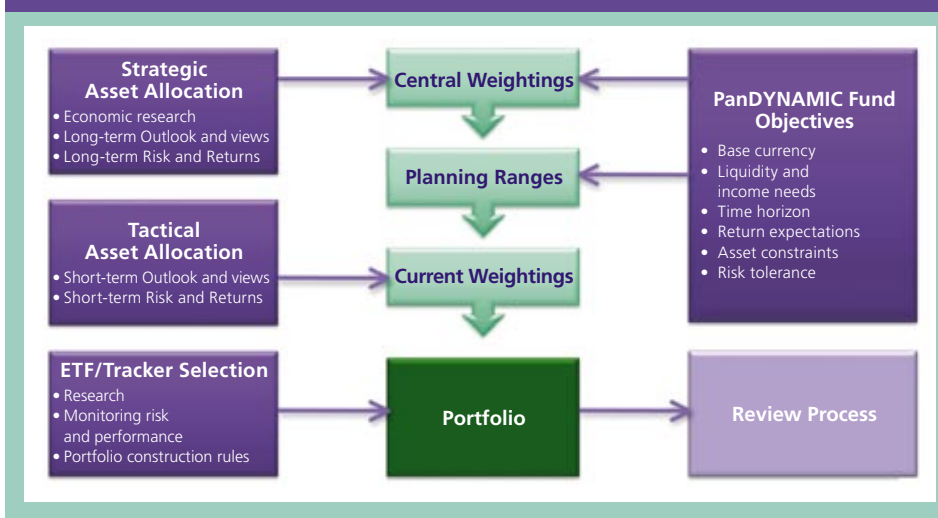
Strategic Asset Allocation
• Economic research
• Long-term Outlook and views
• Long-term Risk and Returns

Central Weightings

PanDYNAMIC Fund Objectives
• Base currency
• Liquidity and income needs
• Time horizon
• Return expectations
• Asset constraints
• Risk tolerance

Planning Ranges

Tactical Asset Allocation
• Short-term Outlook and views
• Short-term Risk and Returns

Current Weightings

ETF/Tracker Selection
• Research
• Monitoring risk and performance
• Portfolio construction rules

Portfolio

Review Process